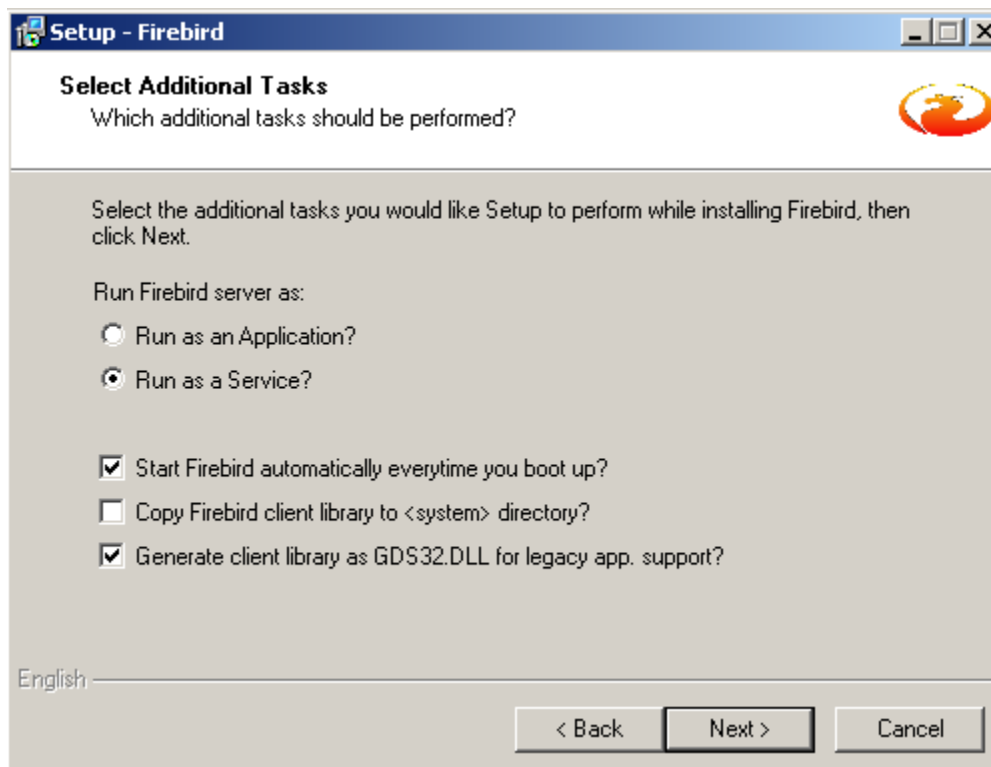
Setup - Firebird

Select Additional Tasks
Which additional tasks should be performed?

Select the additional tasks you would like Setup to perform while installing Firebird, then click Next.

Run Firebird server as:

Run as an Application?

Run as a Service?

Start Firebird automatically everytime you boot up?

Copy Firebird client library to <system> directory?

Generate client library as GDS32.DLL for legacy app. support?

English

< Back | Next > | Cancel